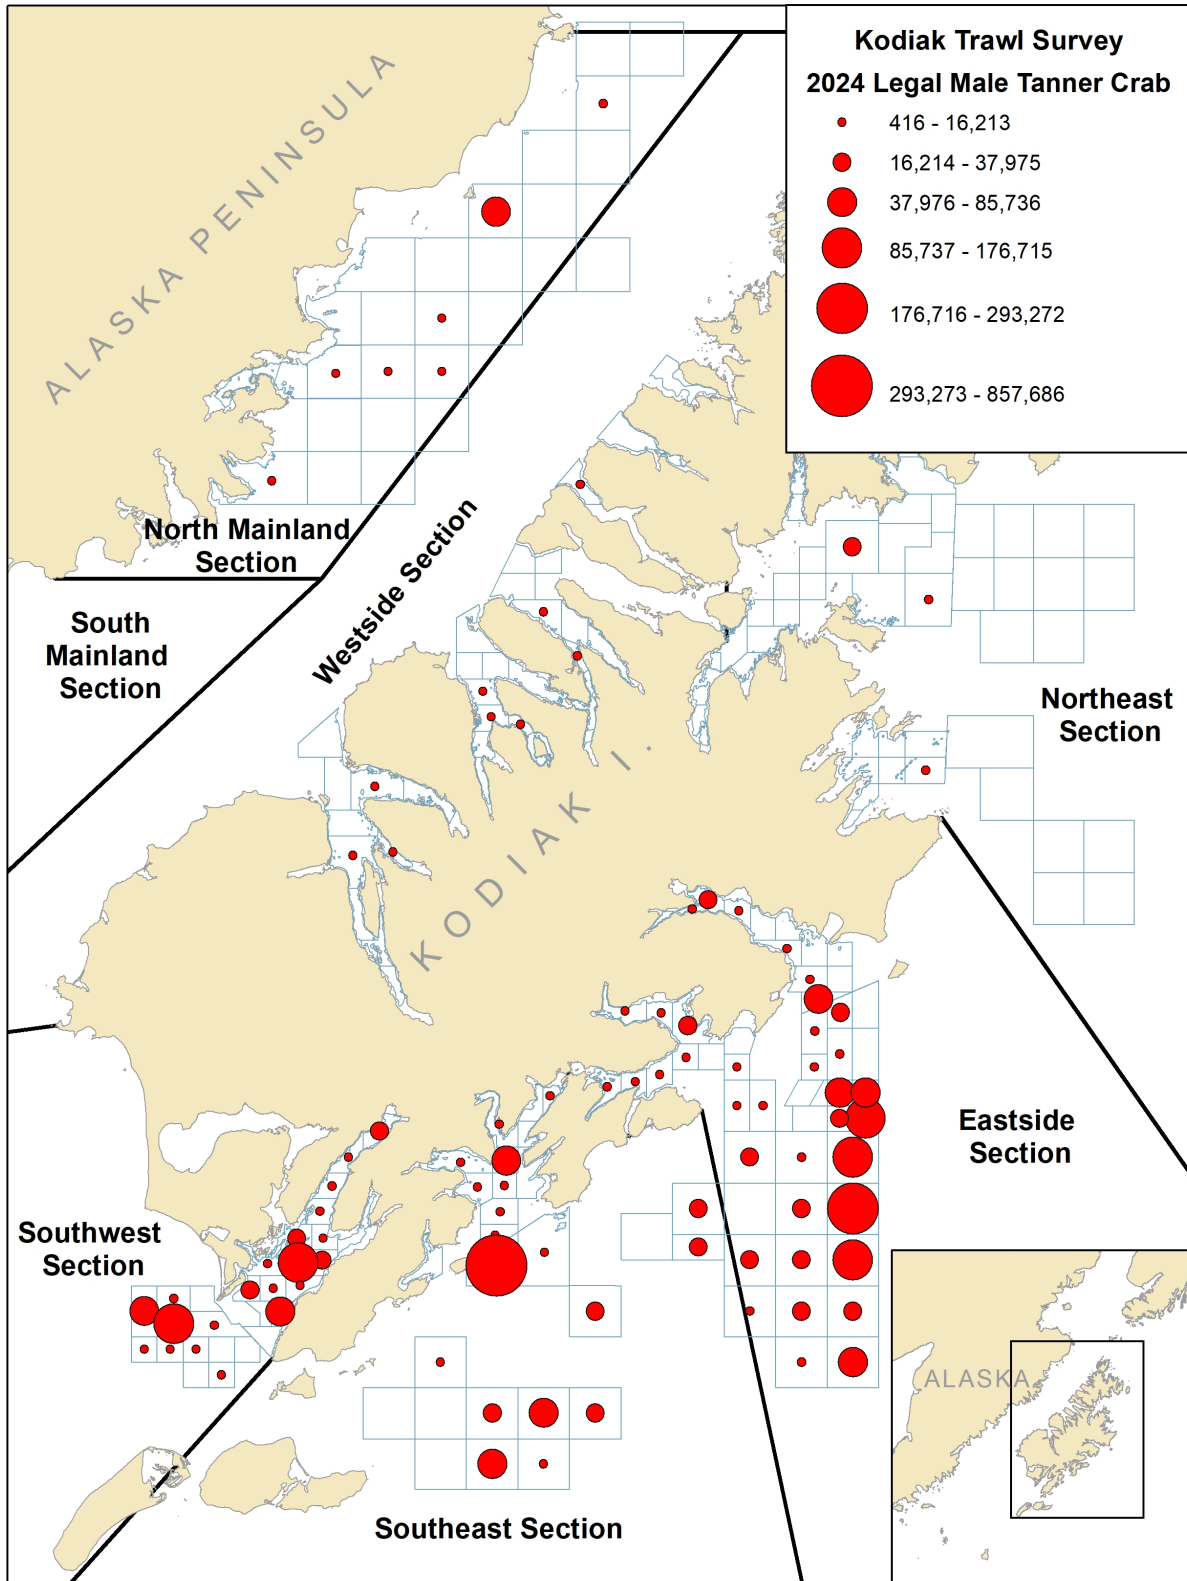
Kodiak Trawl Survey
2024 Legal Male Tanner Crab

416 - 16,213
16,214 - 37,975
37,976 - 85,736
85,737 - 176,715
176,716 - 293,272
293,273 - 857,686

ALASKA PENINSULA

North Mainland Section

South Mainland Section

Westside Section

KODIAK I.

Northeast Section

Eastside Section

Southwest Section

Southeast Section

ALASKA